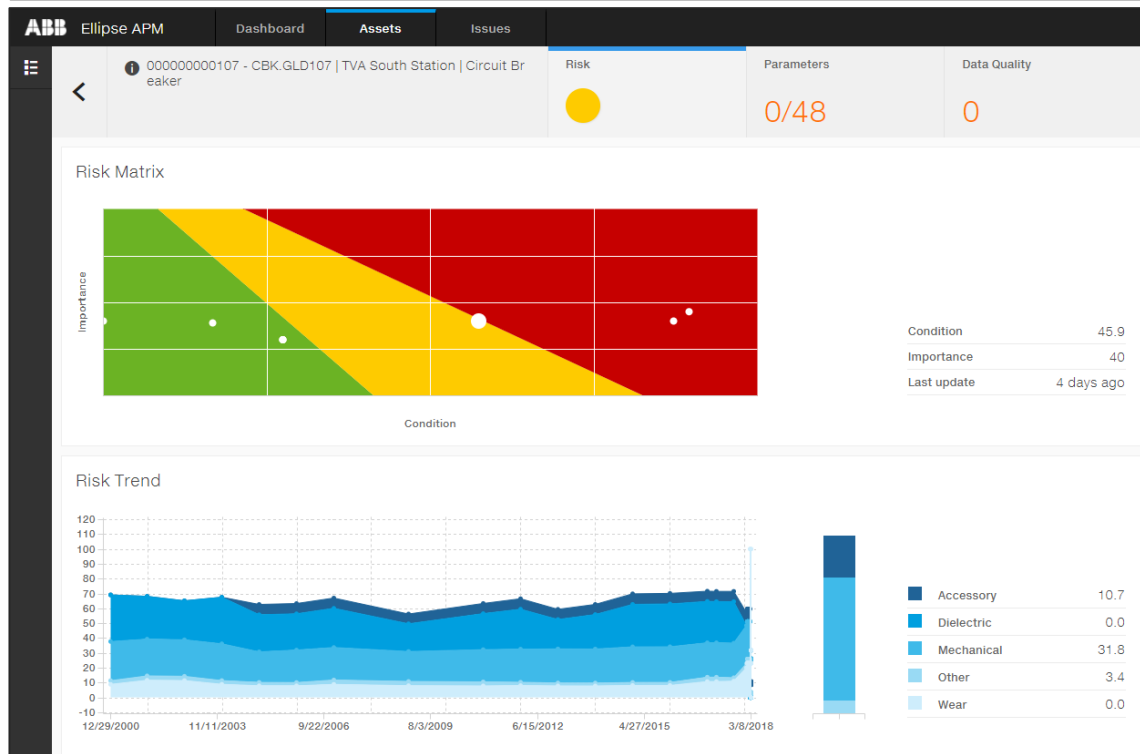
ABB Ellipse APM

Dashboard

Assets

Issues

000000000107 - CBK.GLD107 | TVA South Station | Circuit Breaker

Risk

Parameters

0/48

Data Quality

0

Risk Matrix

Importance

Condition

| Condition | 45.9 |
|---|---|
| Importance | 40 |
| Last update | 4 days ago |

Risk Trend

120
110
100
90
80
70
60
50
40
30
20
10
0

12/29/2000 11/11/2003 9/22/2006 8/3/2009 6/15/2012 4/27/2015 3/8/2018

| Accessory | 10.7 |
|---|---|
| Dielectric | 0.0 |
| Mechanical | 31.8 |
| Other | 3.4 |
| Wear | 0.0 |